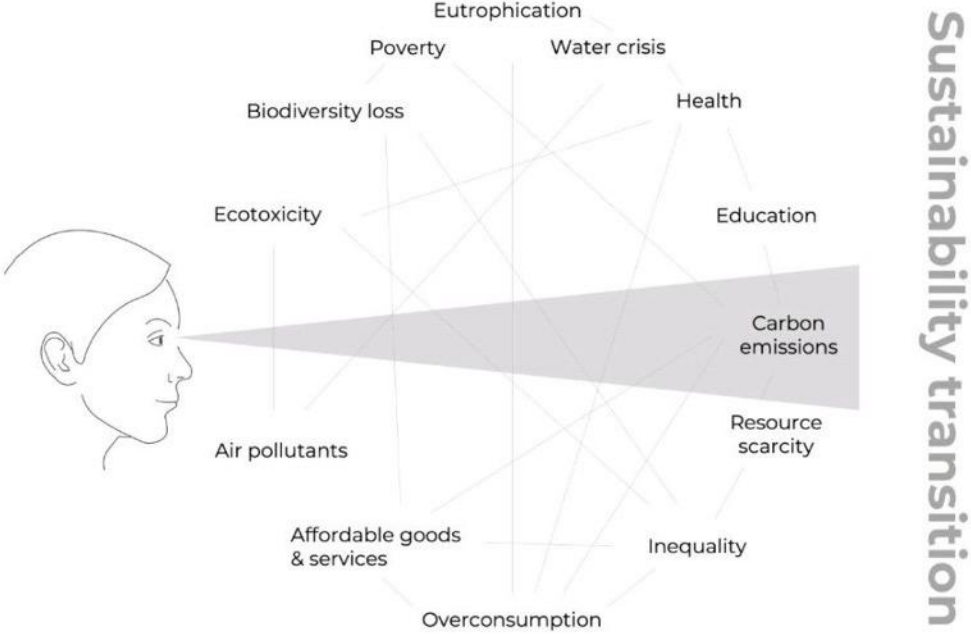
Eutrophication

Poverty

Water crisis

Health

Biodiversity loss

Ecotoxicity

Education

Carbon emissions

Resource scarcity

Air pollutants

Affordable goods & services

Inequality

Overconsumption

Sustainability transition